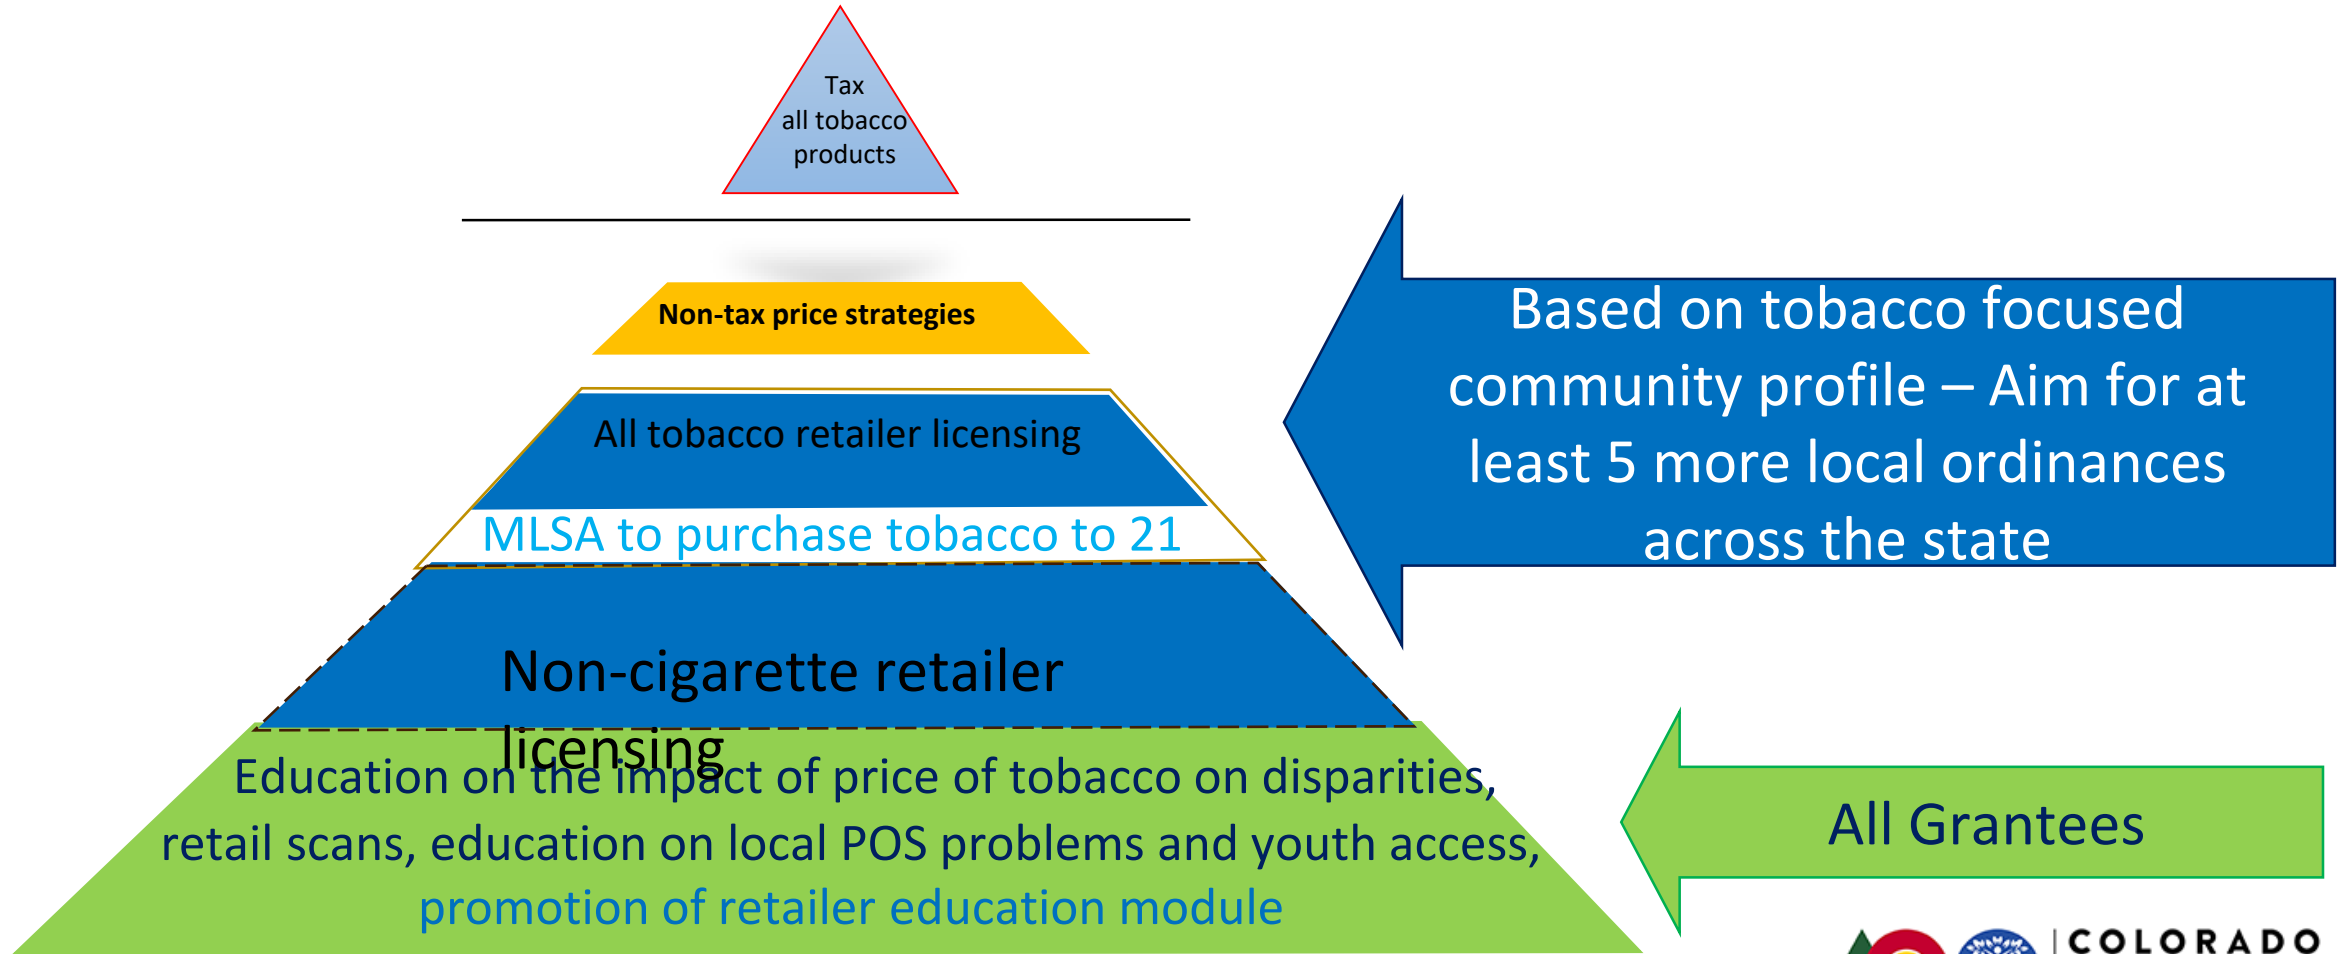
Tax
all tobacco
products

Non-tax price strategies

All tobacco retailer licensing

MLSA to purchase tobacco to 21

Non-cigarette retailer licensing

Education on the impact of price of tobacco on disparities, retail scans, education on local POS problems and youth access, promotion of retailer education module

Based on tobacco focused community profile – Aim for at least 5 more local ordinances across the state

All Grantees

COLORADO